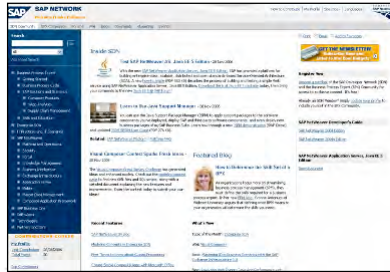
SAP NETWORK

Inside SDN

Learn at the Java Transport Manager

Visual Composer Content Spotlight

Featured Blog

Special Features

What's New

GET THE NEWSLETTER

Register Now

SAP NetWeaver Developer's Guide

SAP NetWeaver Application Server, Java EE 5 Edition

Search

Go

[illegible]